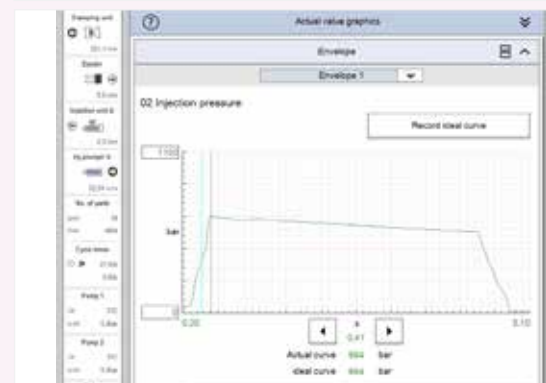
Clamping unit

Ejector

Injection unit

No. of parts

Cycle times

Pump 1

Pump 2

Actual value graphics

Envelope

Envelope 1

02 Injection pressure

Record ideal curve

1100

bar

0

0.20

0.41

5.10

Actual curve 664 bar

Ideal curve 664 bar